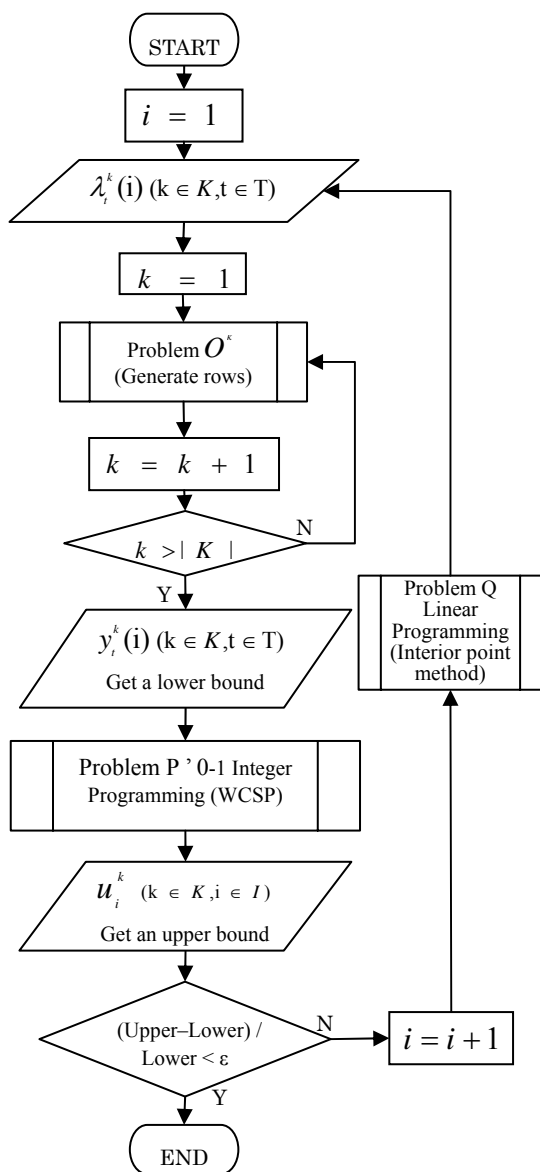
START

$i = 1$

$\lambda_t^k(\mathrm{i})$ $(\mathrm{k} \in K, \mathrm{t} \in \mathrm{T})$

$k = 1$

Problem $O^k$
(Generate rows)

$k = k + 1$

$k > | K |$

N

Y

$y_t^k(\mathrm{i})$ $(\mathrm{k} \in K, \mathrm{t} \in \mathrm{T})$
Get a lower bound

Problem P ' 0-1 Integer Programming (WCSP)

$u_i^k$ $(\mathrm{k} \in K, \mathrm{i} \in I)$
Get an upper bound

(Upper–Lower) / Lower < ε

N

Y

END

$i = i + 1$

Problem Q
Linear Programming
(Interior point method)